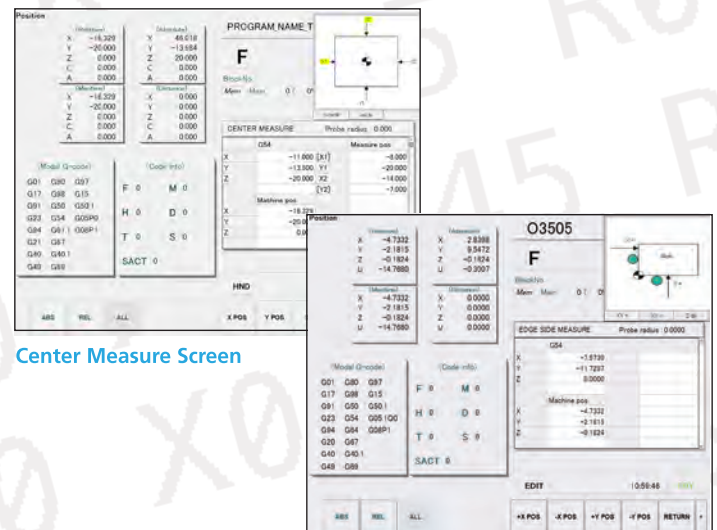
Position

(Relative)
X -16.329
Y -20.000
Z 0.000
C 0.000
A 0.000

(Absolute)
X 46.618
Y -13.684
Z 20.000
C 0.000
A 0.000

(Machine)
X -16.329
Y -20.000
Z 0.000
C 0.000
A 0.000

(Distance)
X 0.000
Y 0.000
Z 0.000
C 0.000
A 0.000

PROGRAM_NAME_T

F

CENTER MEASURE Probe radius 0.000

G54 Measure pos
X -11.000 [X1] -8.000
Y -13.000 Y1 -20.000
Z -20.000 X2 -14.000
[Y2] -7.000

Machine pos
X -16.329
Y -20.0
Z 0.0

(Modal G-code)
G01 G80 G97
G17 G98 G15
G91 G50 G50.1
G23 G54 G05P0
G64 G61.1 G08P1
G21 G67
G40 G40.1
G49 G69

(Code info)
F 0 M 0
H 0 D 0
T 0 S 0
SACT 0

HND

ABS REL ALL X POS Y POS

Center Measure Screen

Position

(Relative)
X -4.7332
Y -2.1815
Z -0.1824
U -14.7680

(Absolute)
X 2.8388
Y 9.5472
Z -0.1824
U -0.3507

(Machine)
X -4.7332
Y -2.1815
Z -0.1824
U -14.7680

(Distance)
X 0.0000
Y 0.0000
Z 0.0000
U 0.0000

O3505

F

EDGE SIDE MEASURE Probe radius 0.0000

G54
X -1.5739
Y -11.7297
Z 0.0000

Machine pos
X -4.7332
Y -2.1815
Z -0.1824

(Modal G-code)
G01 G80 G97
G17 G98 G15
G91 G50 G50.1
G23 G54 G05.1Q0
G64 G64 G08P1
G20 G67
G40 G40.1
G49 G69

(Code info)
F 0 M 0
H 0 D 0
T 0 S 0
SACT 0

EDIT 10:58:46

ABS REL ALL +X POS -X POS +Y POS -Y POS RETURN +